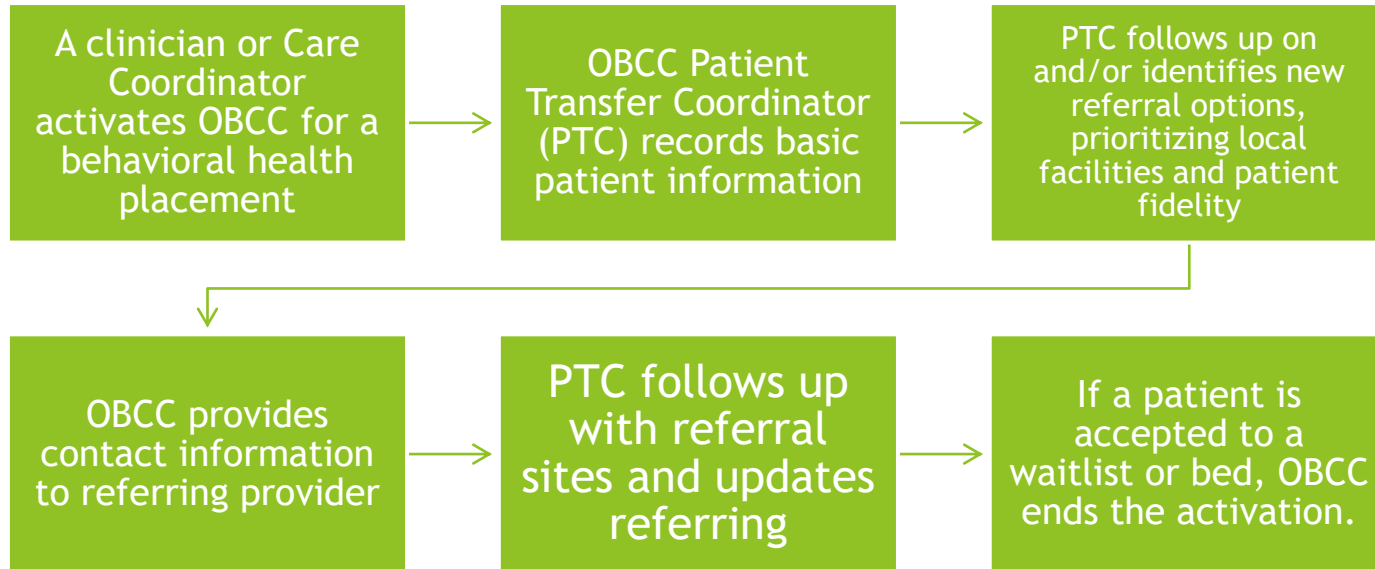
A clinician or Care Coordinator activates OBCC for a behavioral health placement

OBCC Patient Transfer Coordinator (PTC) records basic patient information

PTC follows up on and/or identifies new referral options, prioritizing local facilities and patient fidelity

OBCC provides contact information to referring provider

PTC follows up with referral sites and updates referring

If a patient is accepted to a waitlist or bed, OBCC ends the activation.